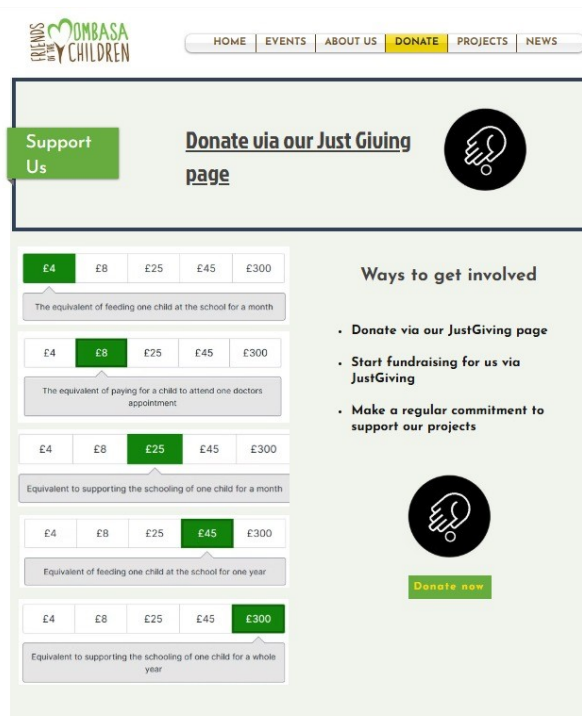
FRIENDS OF THE MOMBASA CHILDREN

HOME | EVENTS | ABOUT US | DONATE | PROJECTS | NEWS

Support Us

Donate via our Just Giving page

| £4 | £8 | £25 | £45 | £300 |
|---|---|---|---|---|

The equivalent of feeding one child at the school for a month

| £4 | £8 | £25 | £45 | £300 |
|---|---|---|---|---|

The equivalent of paying for a child to attend one doctors appointment

| £4 | £8 | £25 | £45 | £300 |
|---|---|---|---|---|

Equivalent to supporting the schooling of one child for a month

| £4 | £8 | £25 | £45 | £300 |
|---|---|---|---|---|

Equivalent of feeding one child at the school for one year

| £4 | £8 | £25 | £45 | £300 |
|---|---|---|---|---|

Equivalent to supporting the schooling of one child for a whole year

Ways to get involved

- Donate via our JustGiving page
- Start fundraising for us via JustGiving
- Make a regular commitment to support our projects

Donate now